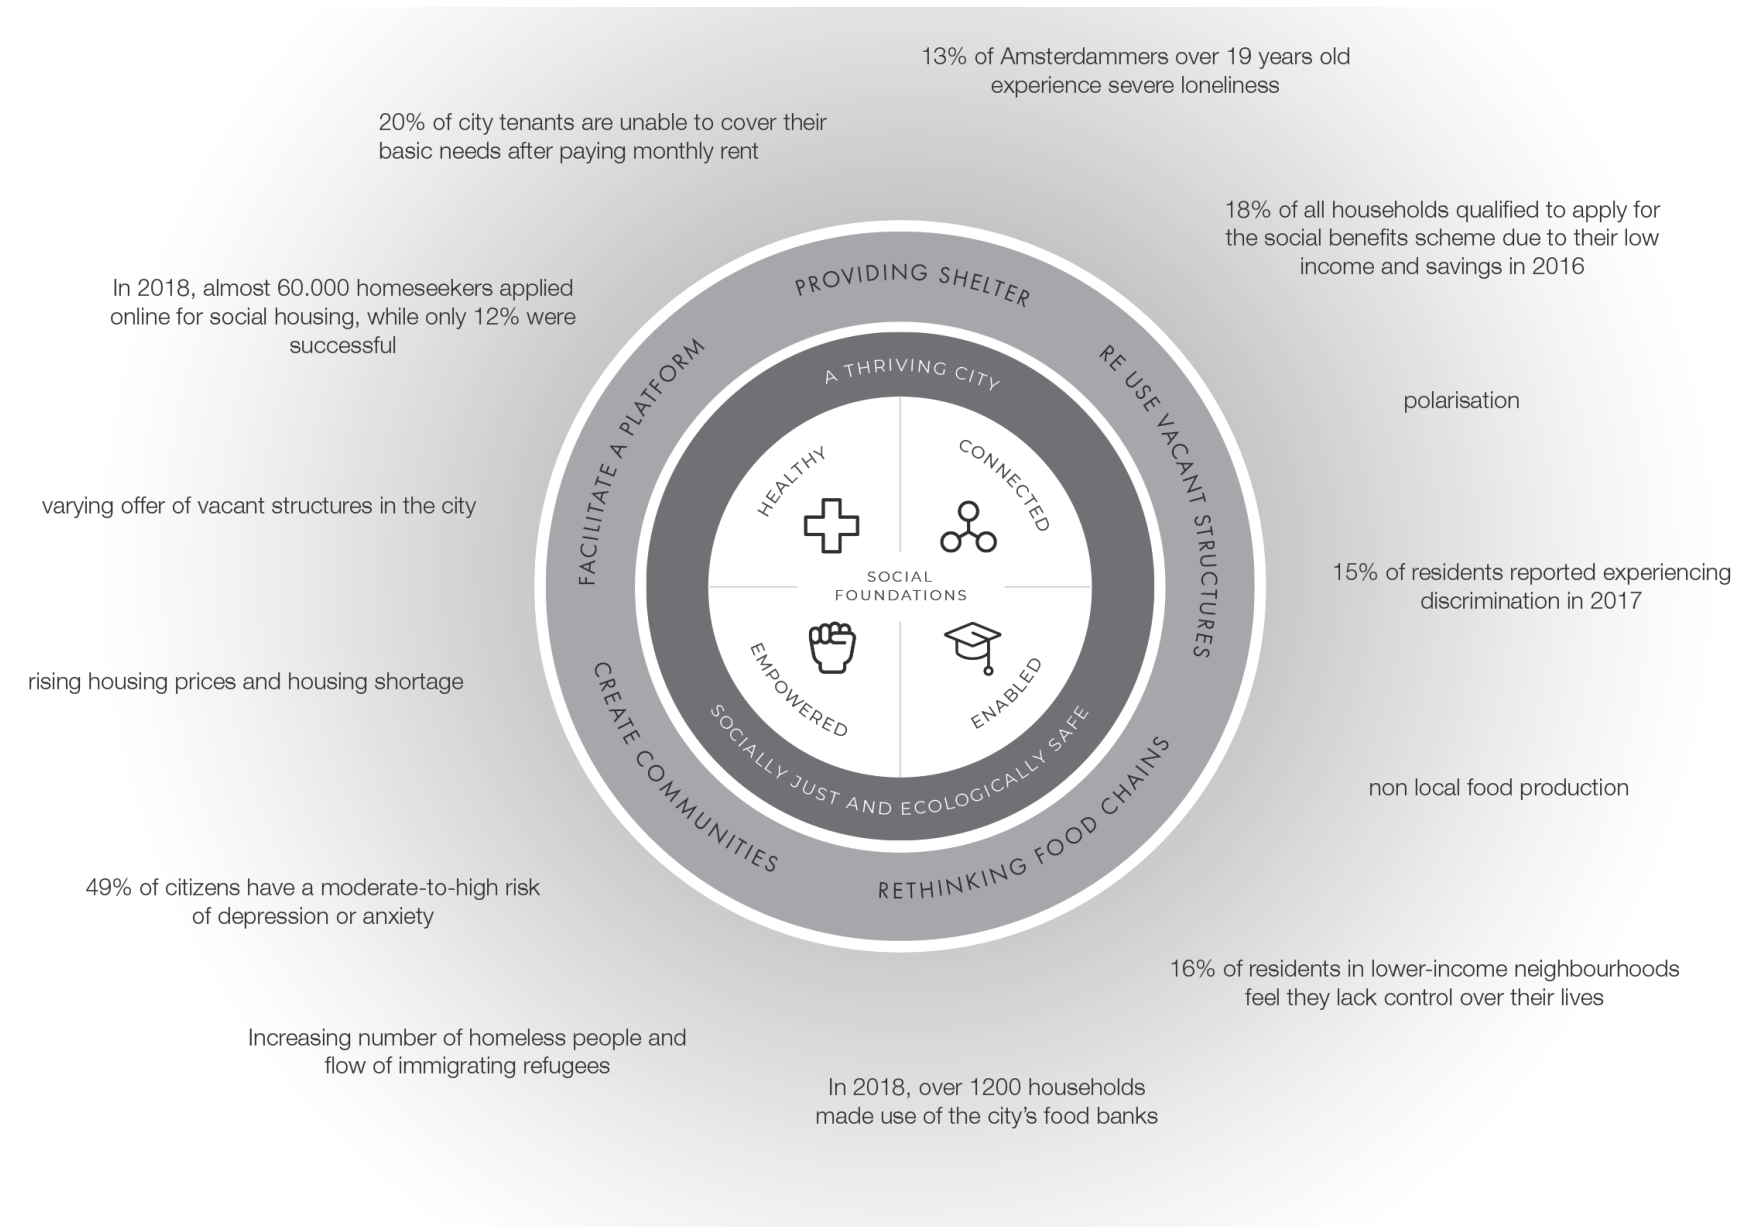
13% of Amsterdammers over 19 years old experience severe loneliness

20% of city tenants are unable to cover their basic needs after paying monthly rent

18% of all households qualified to apply for the social benefits scheme due to their low income and savings in 2016

In 2018, almost 60.000 homeseekers applied online for social housing, while only 12% were successful

PROVIDING SHELTER

A THRIVING CITY

FACILITATE A PLATFORM

RE USE VACANT STRUCTURES

polarisation

varying offer of vacant structures in the city

HEALTHY

CONNECTED

SOCIAL FOUNDATIONS

EMPOWERED

ENABLED

15% of residents reported experiencing discrimination in 2017

rising housing prices and housing shortage

SOCIALLY JUST AND ECOLOGICALLY SAFE

CREATE COMMUNITIES

RETHINKING FOOD CHAINS

non local food production

49% of citizens have a moderate-to-high risk of depression or anxiety

16% of residents in lower-income neighbourhoods feel they lack control over their lives

Increasing number of homeless people and flow of immigrating refugees

In 2018, over 1200 households made use of the city's food banks